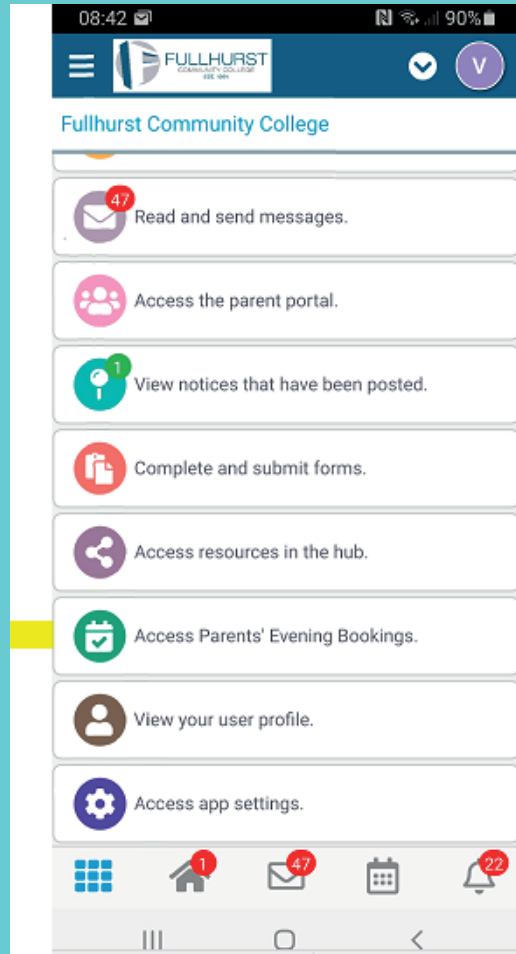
08:42 90%

FULLHURST COMMUNITY COLLEGE EST. 1954

V

Fullhurst Community College

47 Read and send messages.

Access the parent portal.

1 View notices that have been posted.

Complete and submit forms.

Access resources in the hub.

Access Parents' Evening Bookings.

View your user profile.

Access app settings.

1 47 22